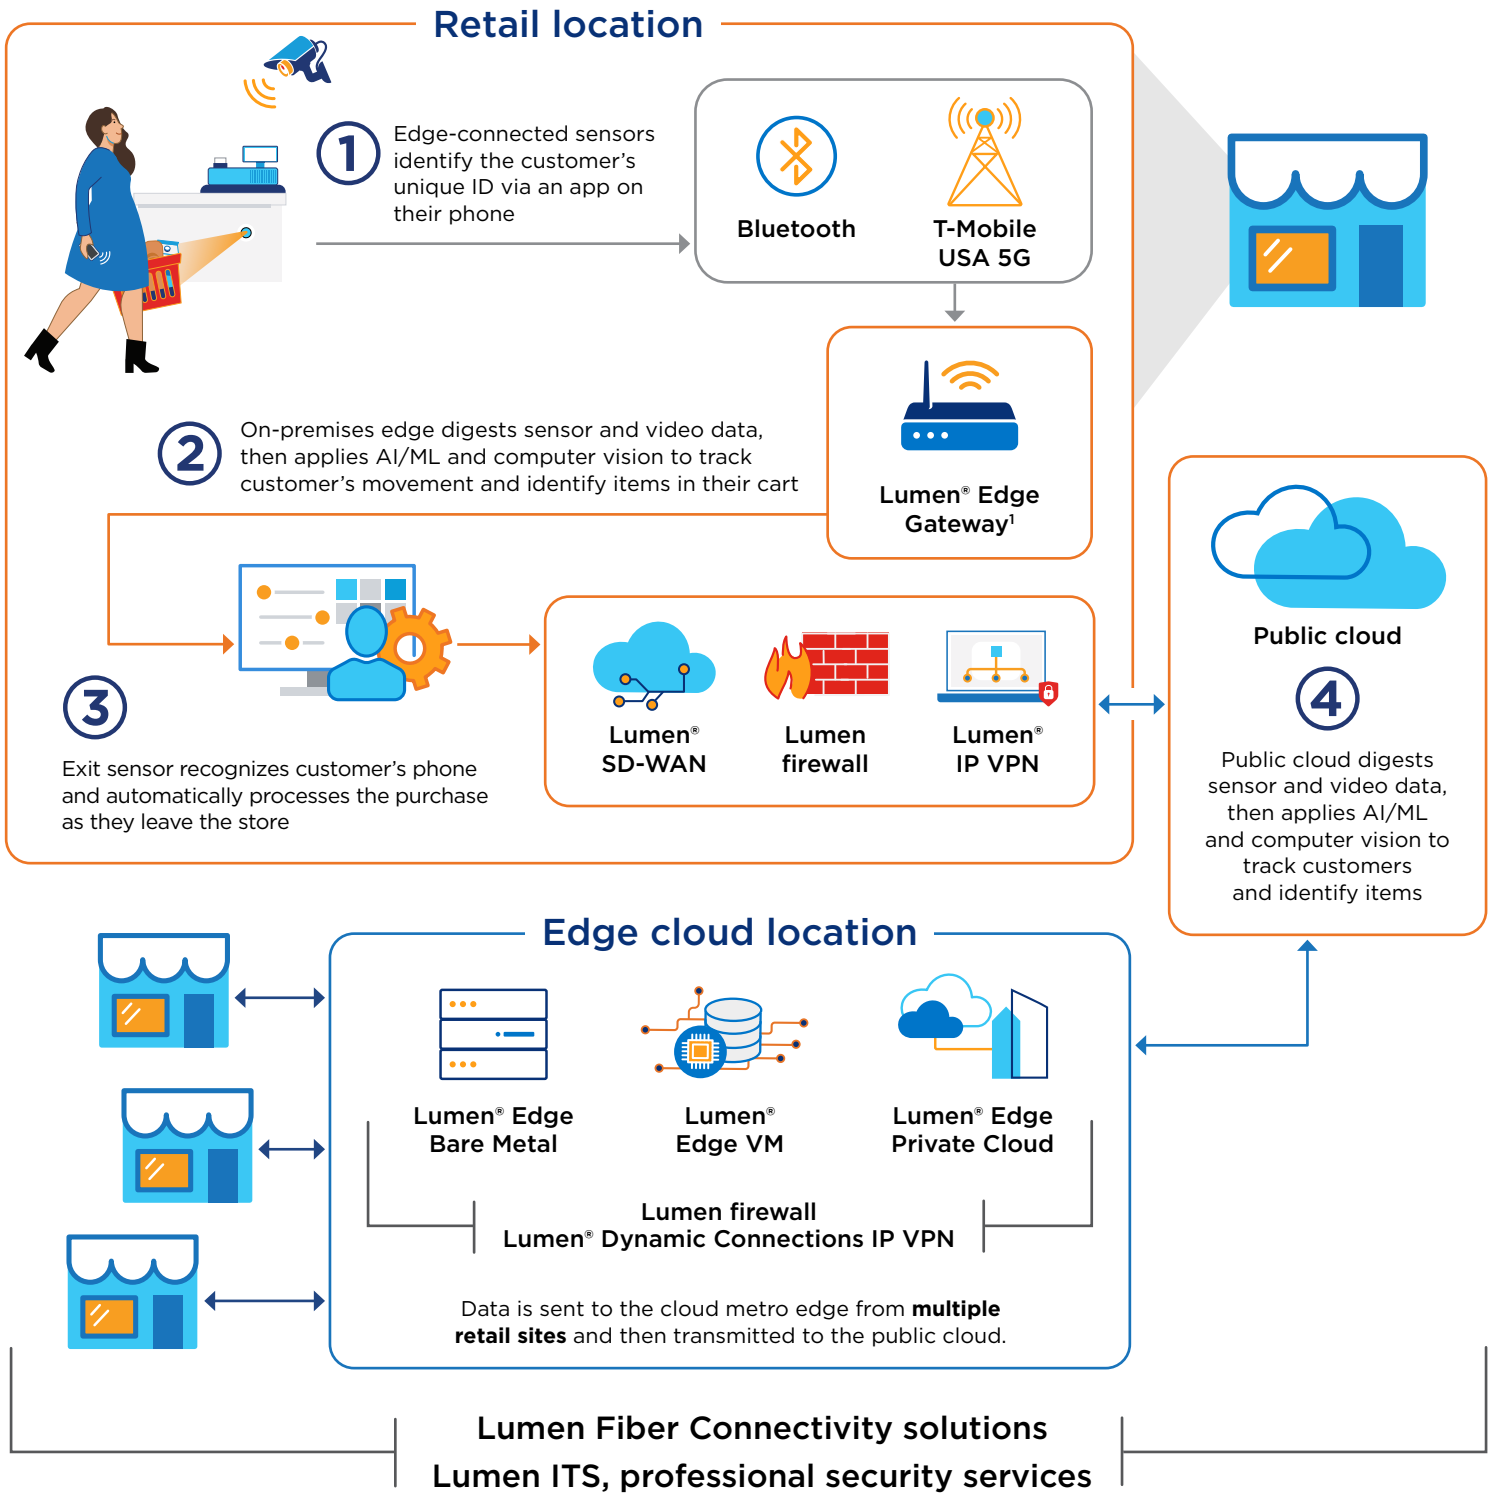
Retail location

1

Edge-connected sensors identify the customer's unique ID via an app on their phone

Bluetooth

T-Mobile USA 5G

2

On-premises edge digests sensor and video data, then applies AI/ML and computer vision to track customer's movement and identify items in their cart

Lumen® Edge Gateway¹

3

Exit sensor recognizes customer's phone and automatically processes the purchase as they leave the store

Lumen® SD-WAN

Lumen firewall

Lumen® IP VPN

Public cloud

4

Public cloud digests sensor and video data, then applies AI/ML and computer vision to track customers and identify items

Edge cloud location

Lumen® Edge Bare Metal

Lumen® Edge VM

Lumen® Edge Private Cloud

Lumen firewall
Lumen® Dynamic Connections IP VPN

Data is sent to the cloud metro edge from **multiple retail sites** and then transmitted to the public cloud.

Lumen Fiber Connectivity solutions
Lumen ITS, professional security services